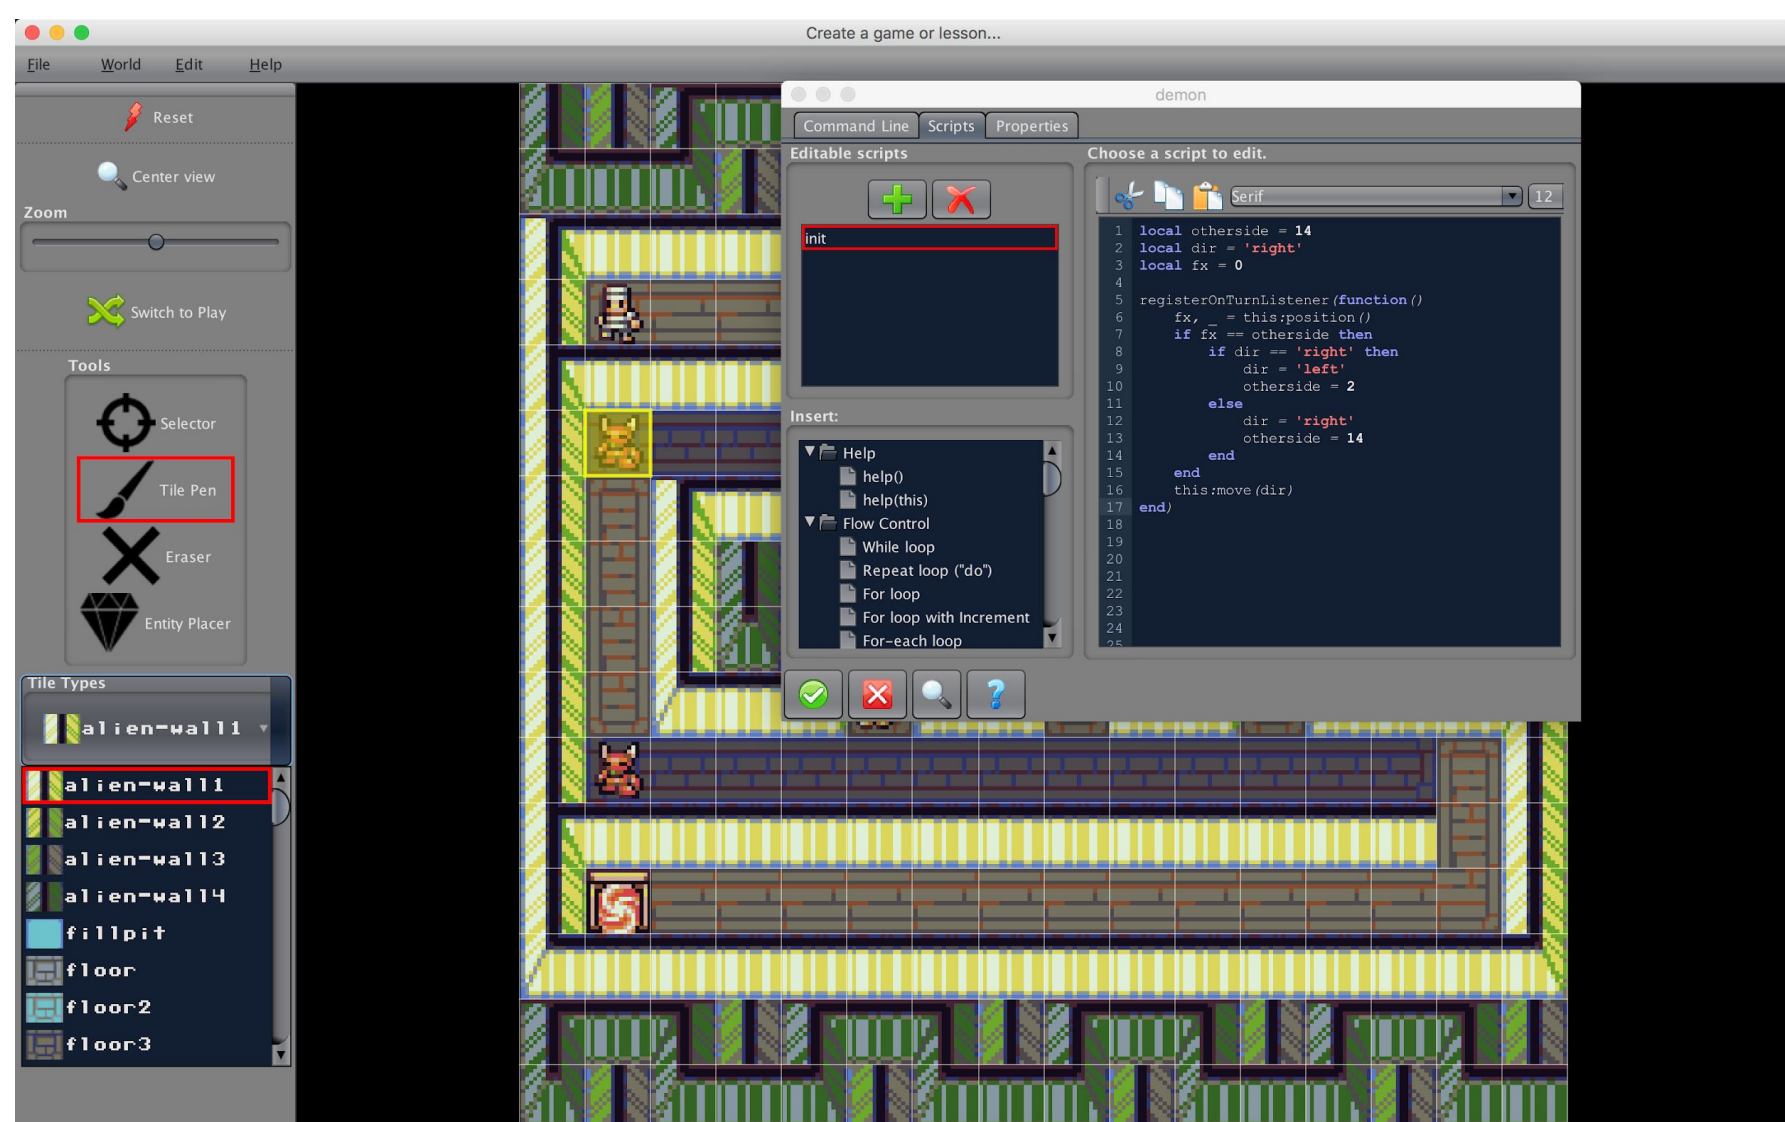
Create a game or lesson...

File World Edit Help

Reset

Center view

Zoom

Switch to Play

Tools

Selector

Tile Pen

Eraser

Entity Placer

Tile Types

alien-wall1

alien-wall1
alien-wall2
alien-wall3
alien-wall4
fillpit
floor
floor2
floor3

demon

Command Line | Scripts | Properties

Editable scripts

init

Insert:

Help
help()
help(this)
Flow Control
While loop
Repeat loop ("do")
For loop
For loop with Increment
For-each loop

Choose a script to edit.

Serif 12

```
1 local otherside = 14
2 local dir = 'right'
3 local fx = 0
4
5 registerOnTurnListener(function()
6     fx, _ = this:position()
7     if fx == otherside then
8         if dir == 'right' then
9             dir = 'left'
10            otherside = 2
11        else
12            dir = 'right'
13            otherside = 14
14        end
15    end
16    this:move(dir)
17 end)
18
19
20
21
22
23
24
```